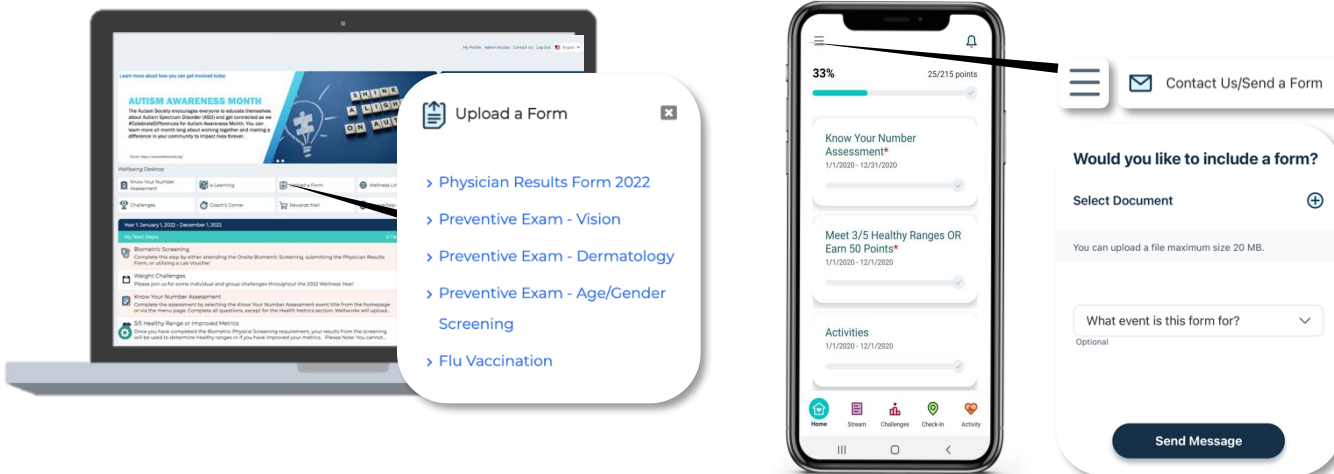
My Profile Admin Access Contact Us Log Out English

Learn more about how you can get involved today

AUTISM AWARENESS MONTH

The Autism Society encourages everyone to educate themselves about Autism Spectrum Disorder (ASD) and get connected as we #CelebrateDifferences for Autism Awareness Month. You can learn more all month long about working together and making a difference in your community to impact lives forever.

SHINE A LIGHT ON AUTISM

Wellbeing Desktop

Know Your Number Assessment

e-Learning

Upload a Form

Wellness Library

Challenges

Coach's Corner

Rewards Mall

Year 1 January 1, 2022 - December 1, 2022

My Next Steps

Biometric Screening
Complete this step by either attending the Onsite Biometric Screening, submitting the Physician Results Form, or utilizing a Lab Voucher

Weight Challenges
Please join us for some individual and group challenges throughout the 2022 Wellness Year!

Know Your Number Assessment
Complete the assessment by selecting the Know Your Number Assessment event title from the homepage or via the menu page. Complete all questions, except for the Health Metrics section. Wellworks will upload...

3/5 Healthy Range or Improved Metrics
Once you have completed the Biometric Physical Screening requirement, your results from the screening will be used to determine healthy ranges or if you have improved your metrics. Please Note: You cannot...

Upload a Form

› Physician Results Form 2022

› Preventive Exam - Vision

› Preventive Exam - Dermatology

› Preventive Exam - Age/Gender Screening

› Flu Vaccination

33%

25/215 points

Know Your Number Assessment*
1/1/2020 - 12/31/2020

Meet 3/5 Healthy Ranges OR Earn 50 Points*
1/1/2020 - 12/1/2020

Activities
1/1/2020 - 12/1/2020

Home Stream Challenges Check-In Activity

Contact Us/Send a Form

Would you like to include a form?

Select Document

You can upload a file maximum size 20 MB.

What event is this form for?

Optional

Send Message